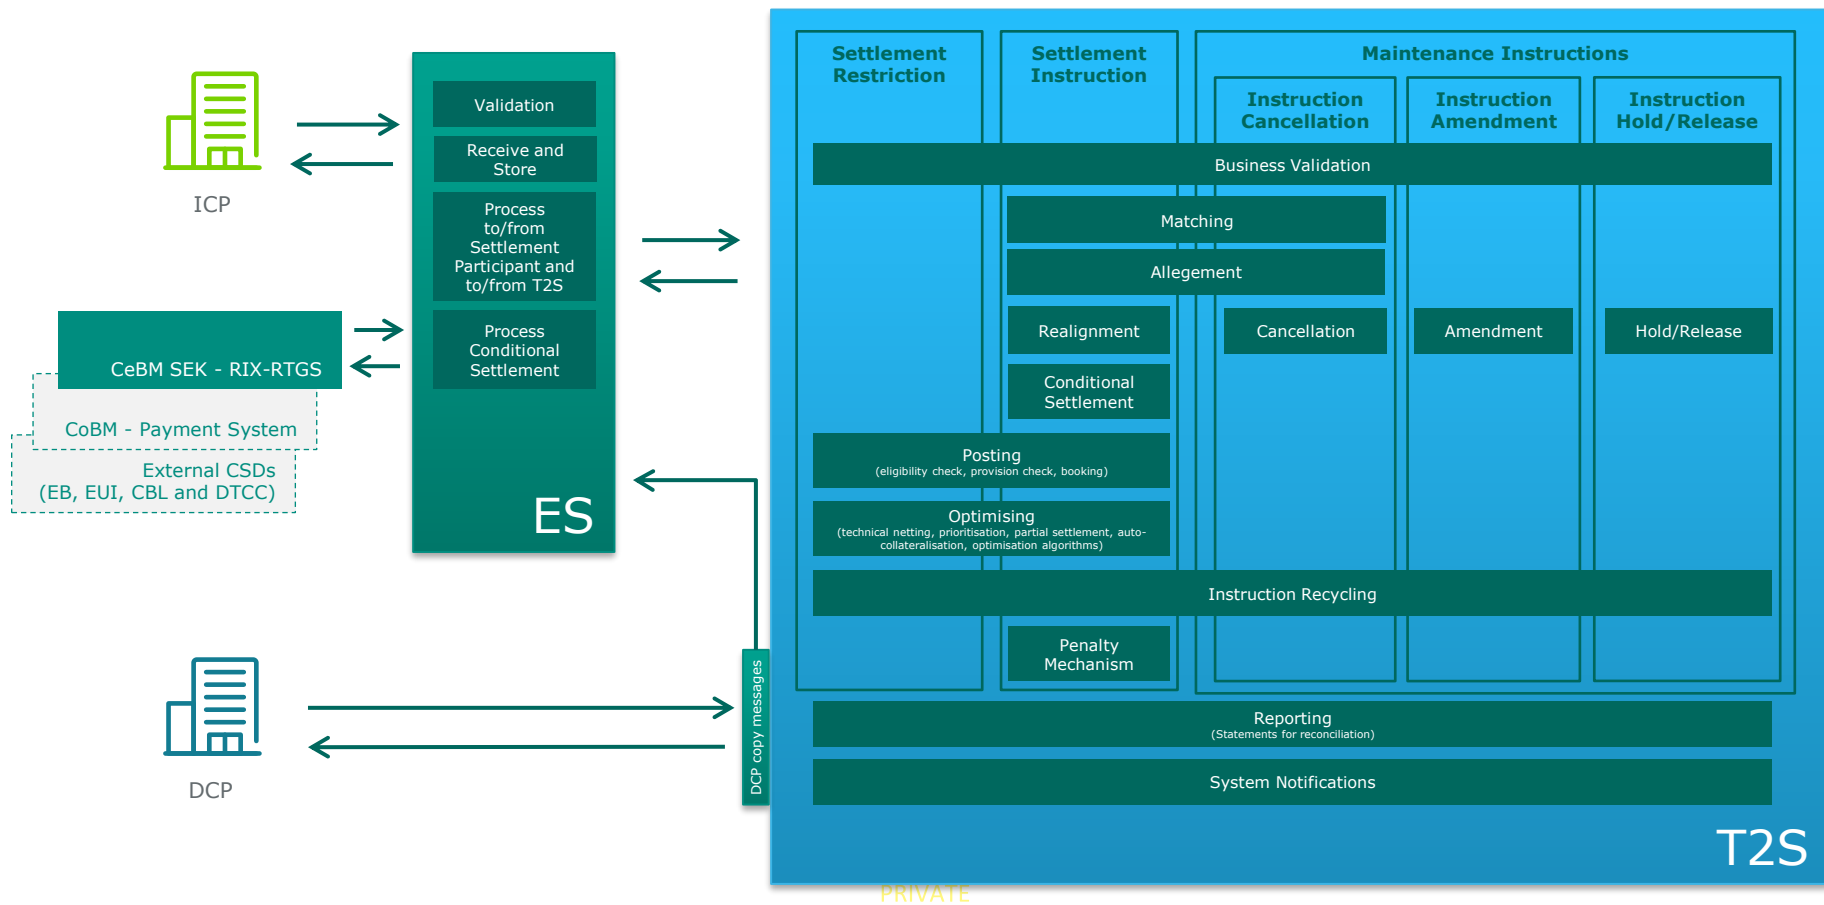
ICP

CeBM SEK - RIX-RTGS

CoBM - Payment System

External CSDs
(EB, EUI, CBL and DTCC)

DCP

Validation

Receive and Store

Process to/from Settlement Participant and to/from T2S

Process Conditional Settlement

ES

DCP copy messages

Settlement Restriction

Settlement Instruction

Maintenance Instructions

Instruction Cancellation

Instruction Amendment

Instruction Hold/Release

Business Validation

Matching

Allegement

Realignment

Cancellation

Amendment

Hold/Release

Conditional Settlement

Posting
(eligibility check, provision check, booking)

Optimising
(technical netting, prioritisation, partial settlement, auto-collateralisation, optimisation algorithms)

Instruction Recycling

Penalty Mechanism

Reporting
(Statements for reconciliation)

System Notifications

T2S

PRIVATE